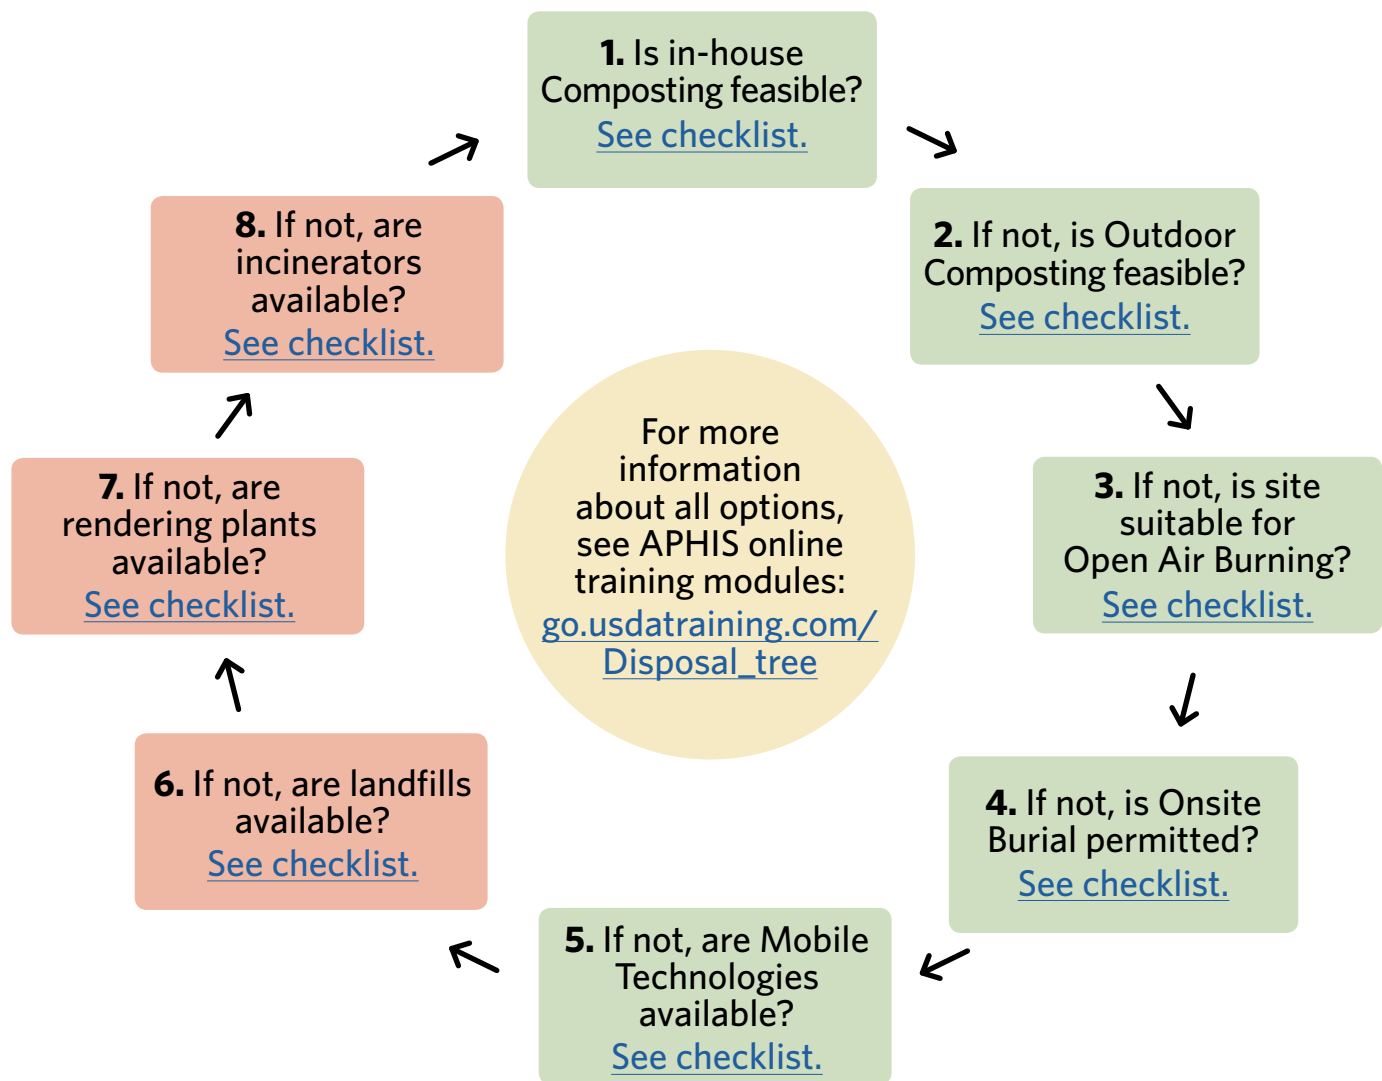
1. Is in-house Composting feasible? See checklist.

2. If not, is Outdoor Composting feasible? See checklist.

3. If not, is site suitable for Open Air Burning? See checklist.

4. If not, is Onsite Burial permitted? See checklist.

5. If not, are Mobile Technologies available? See checklist.

6. If not, are landfills available? See checklist.

7. If not, are rendering plants available? See checklist.

8. If not, are incinerators available? See checklist.

For more information about all options, see APHIS online training modules: go.usdatraining.com/Disposal_tree